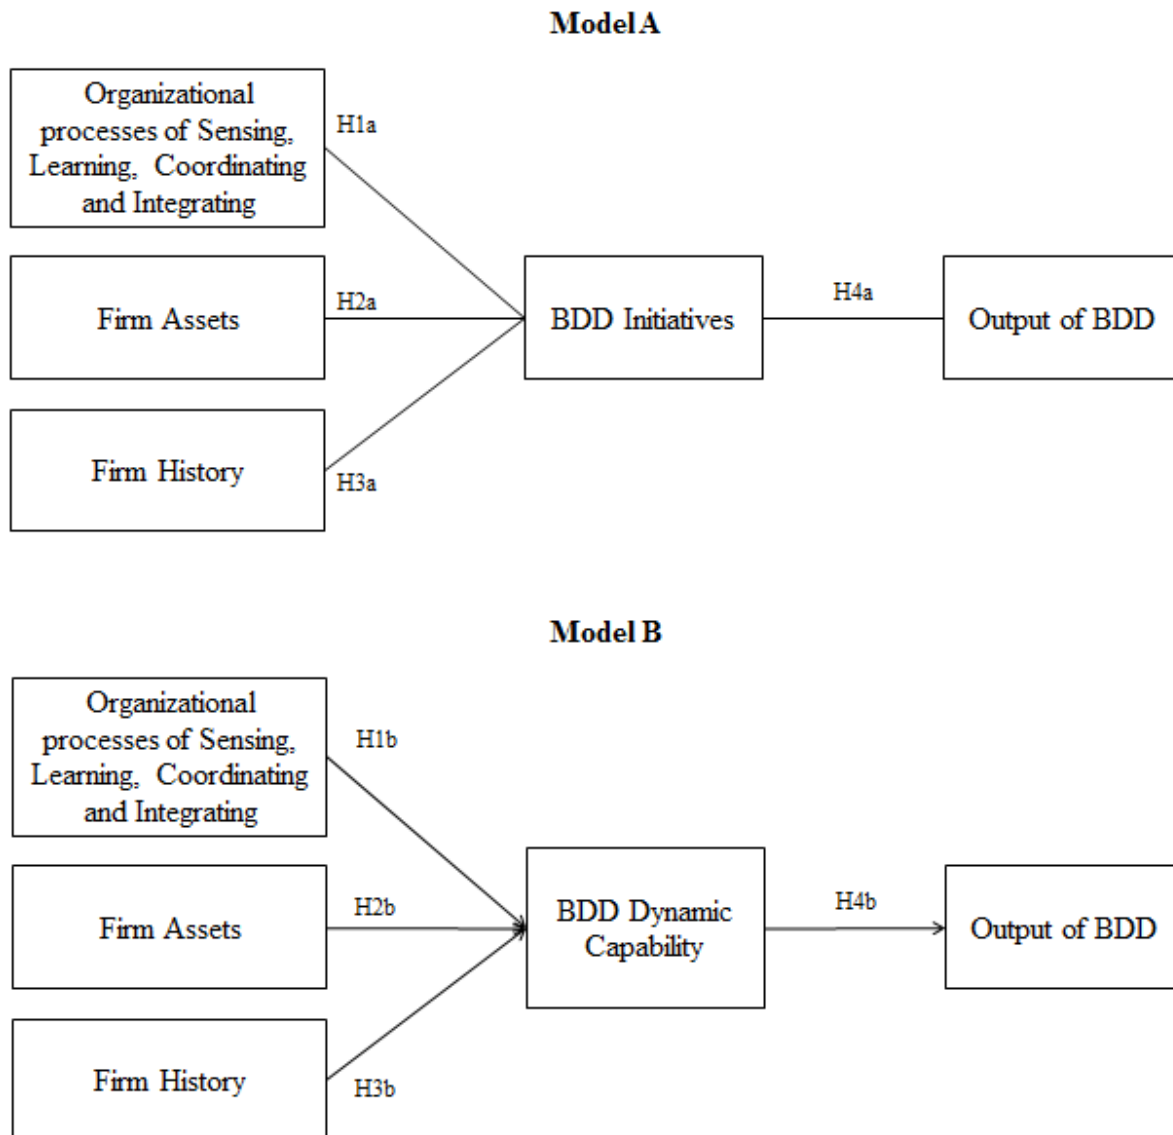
Model A

Organizational processes of Sensing, Learning, Coordinating and Integrating

H1a

Firm Assets

H2a

Firm History

H3a

BDD Initiatives

H4a

Output of BDD

Model B

Organizational processes of Sensing, Learning, Coordinating and Integrating

H1b

Firm Assets

H2b

Firm History

H3b

BDD Dynamic Capability

H4b

Output of BDD